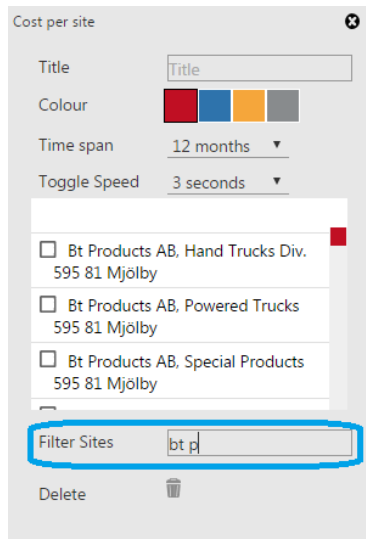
Cost per site

Title Title

Colour

Time span 12 months ▼

Toggle Speed 3 seconds ▼

☐ Bt Products AB, Hand Trucks Div. 595 81 Mjölby

☐ Bt Products AB, Powered Trucks 595 81 Mjölby

☐ Bt Products AB, Special Products 595 81 Mjölby

Filter Sites bt p

Delete